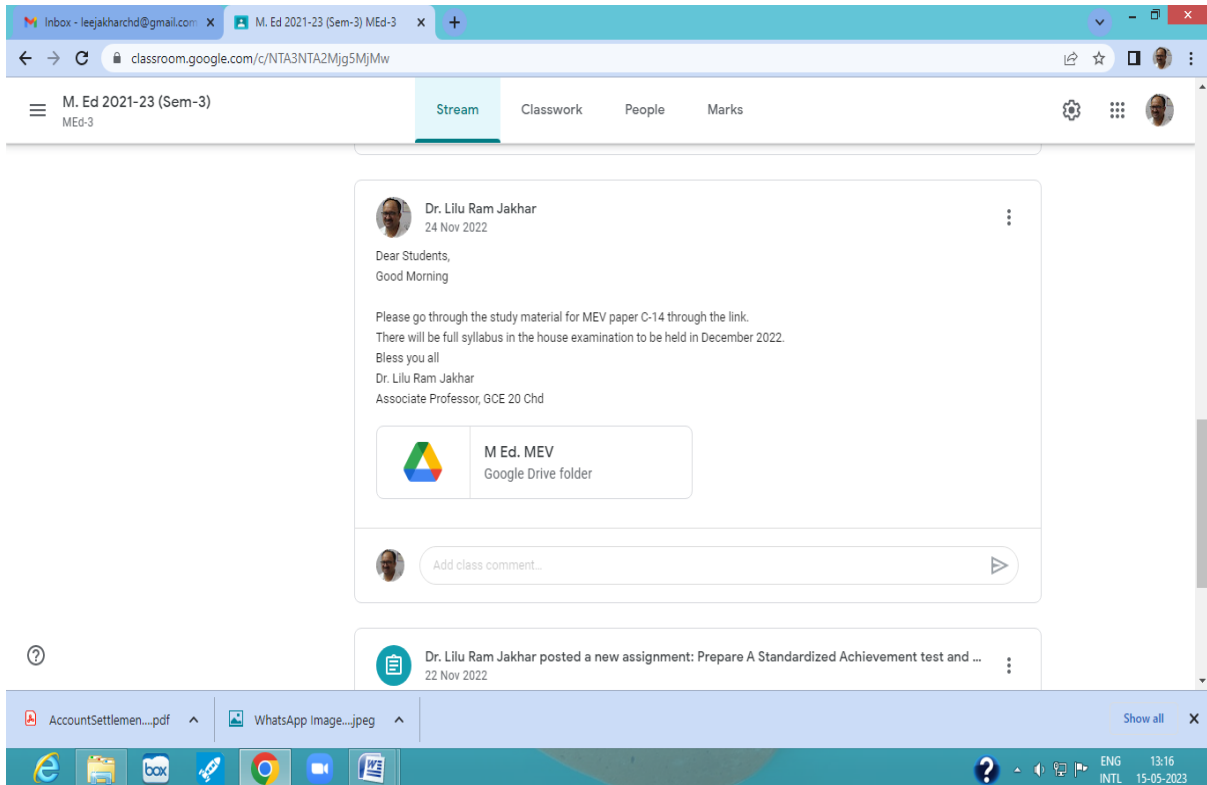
Inbox - leejakharchd@gmail.com ×
M. Ed 2021-23 (Sem-3) MEd-3 ×
+

classroom.google.com/c/NTA3NTA2Mjg5MjMw

M. Ed 2021-23 (Sem-3)
MEd-3

Stream
Classwork
People
Marks

Dr. Lilu Ram Jakhar
24 Nov 2022

Dear Students,
Good Morning

Please go through the study material for MEV paper C-14 through the link.
There will be full syllabus in the house examination to be held in December 2022.
Bless you all
Dr. Lilu Ram Jakhar
Associate Professor, GCE 20 Chd

M Ed. MEV
Google Drive folder

Add class comment...

Dr. Lilu Ram Jakhar posted a new assignment: Prepare A Standardized Achievement test and ...
22 Nov 2022

AccountSettlemen....pdf
WhatsApp Image....jpeg
Show all

ENG
INTL
13:16
15-05-2023